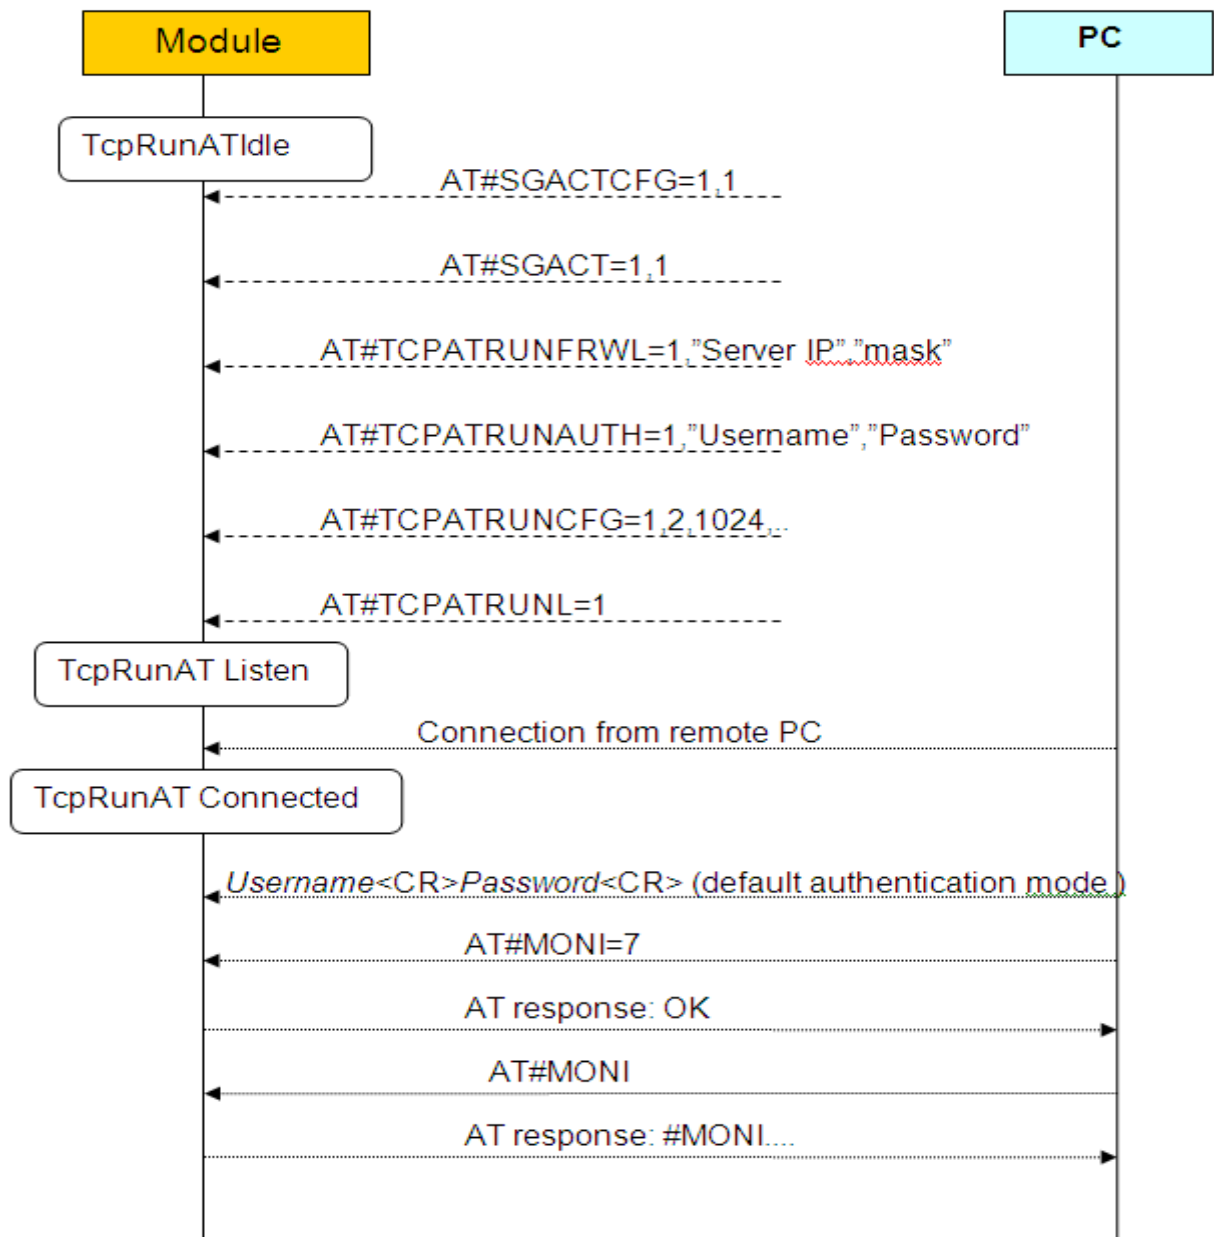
Module

PC

TcpRunATIdle

AT#SGACTCFG=1,1

AT#SGACT=1,1

AT#TCPATRUNFRWL=1,"Server IP","mask"

AT#TCPATRUNAUTH=1,"Username","Password"

AT#TCPATRUNCFG=1,2,1024,..

AT#TCPATRUNL=1

TcpRunAT Listen

Connection from remote PC

TcpRunAT Connected

Username<CR>Password<CR> (default authentication mode )

AT#MONI=7

AT response: OK

AT#MONI

AT response: #MONI....